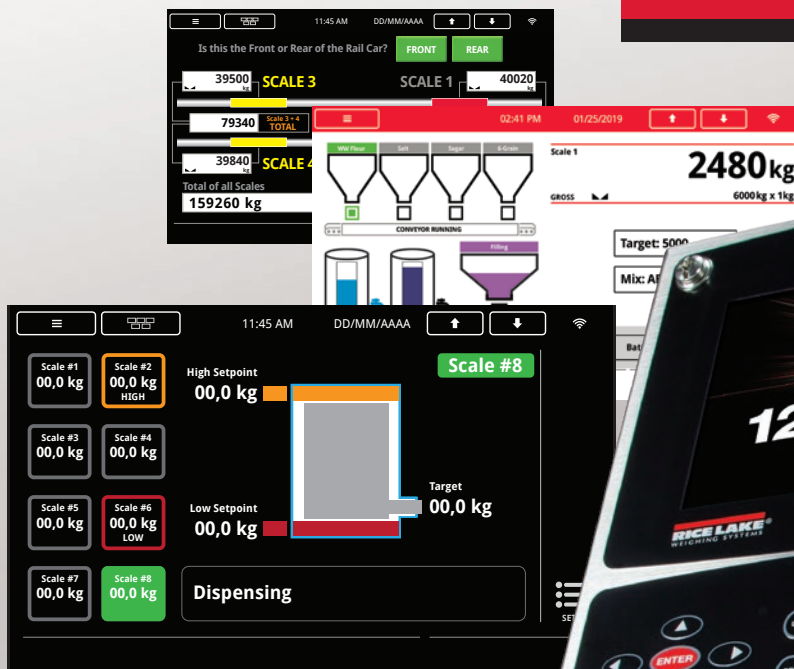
≡
11:45 AM
DD/MM/AAAA
Is this the Front or Rear of the Rail Car?
FRONT
REAR
39500
kg
SCALE 3
SCALE 1
40020
kg
79340
Scale 3 + 4
TOTAL
39840
kg
SCALE 4
Total of all Scales
159260 kg

≡
02:41 PM
01/25/2019
WW Flour
Salt
Sugar
6-Grain
CONVEYOR RUNNING
Filling
Scale 1
2480kg
GROSS
6000kg x 1kg
Target: 5000
Mix: A

≡
11:45 AM
DD/MM/AAAA
Scale #1
00,0 kg
Scale #2
00,0 kg
HIGH
Scale #3
00,0 kg
Scale #4
00,0 kg
Scale #5
00,0 kg
Scale #6
00,0 kg
LOW
Scale #7
00,0 kg
Scale #8
00,0 kg
High Setpoint
00,0 kg
Low Setpoint
00,0 kg
Scale #8
Target
00,0 kg
Dispensing
SET

12
RICE LAKE
WEIGHING SYSTEMS
ENTER